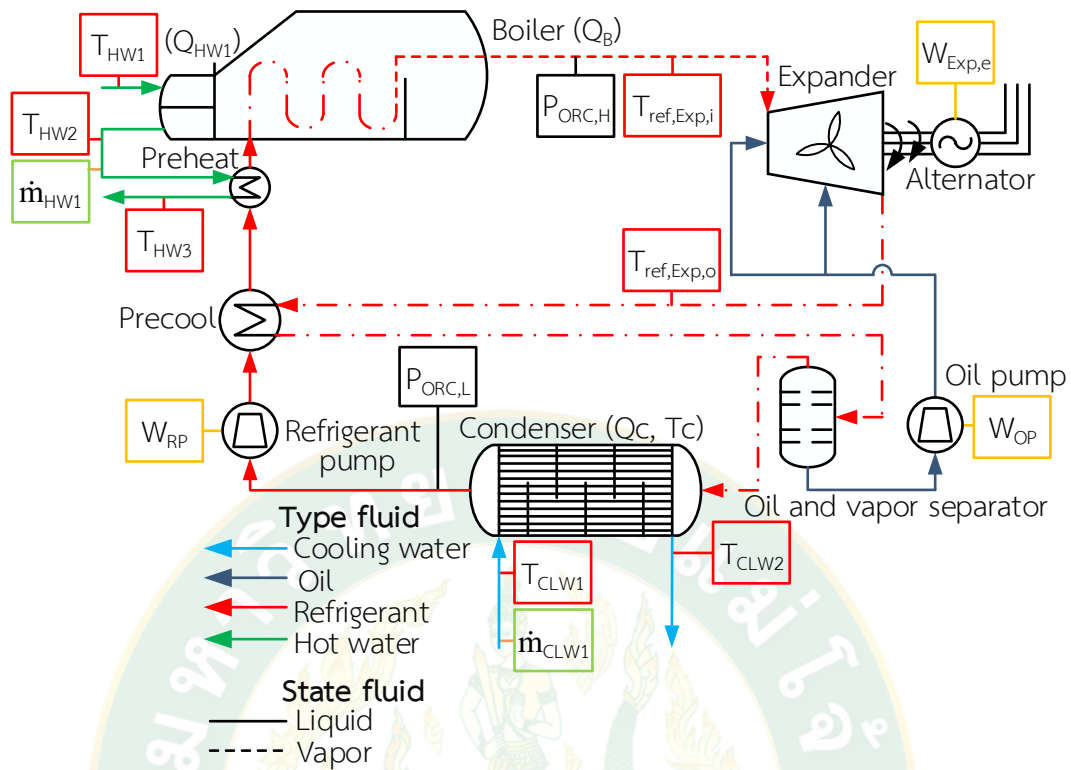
$T_{HW1}$ $(Q_{HW1})$

Boiler $(Q_B)$

$P_{ORC,H}$

$T_{ref,Exp,i}$

Expander

$W_{Exp,e}$

$T_{HW2}$

Preheat

$\dot{m}_{HW1}$

$T_{HW3}$

Alternator

$T_{ref,Exp,o}$

Precool

$P_{ORC,L}$

Oil pump

$W_{RP}$

Refrigerant pump

Condenser (Qc, Tc)

$W_{OP}$

Oil and vapor separator

Type fluid

Cooling water

Oil

Refrigerant

Hot water

$T_{CLW1}$

$T_{CLW2}$

$\dot{m}_{CLW1}$

State fluid

Liquid

Vapor